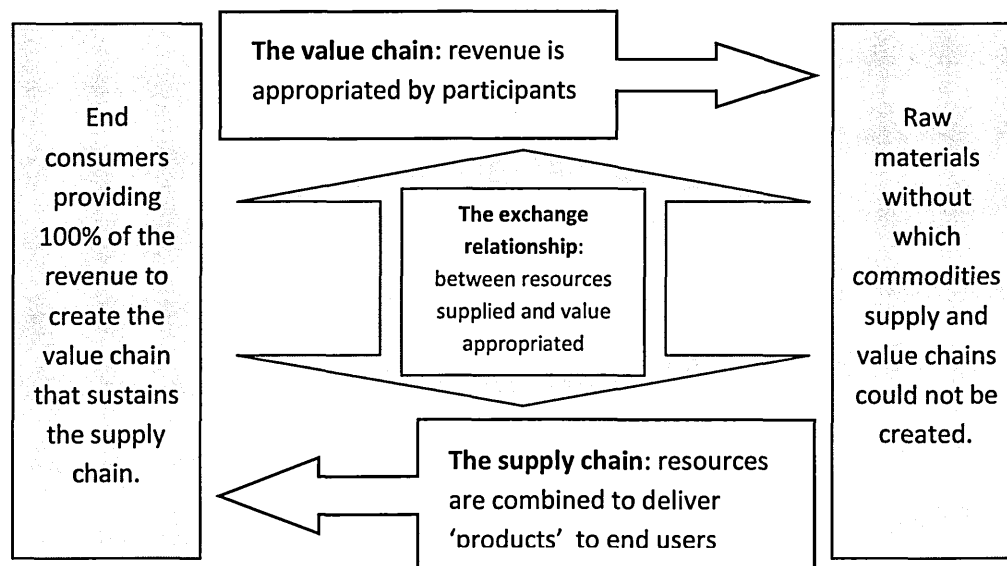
End consumers providing 100% of the revenue to create the value chain that sustains the supply chain.

**The value chain**: revenue is appropriated by participants

**The exchange relationship**: between resources supplied and value appropriated

**The supply chain**: resources are combined to deliver 'products' to end users

Raw materials without which *commodities* supply and value chains could not be created.